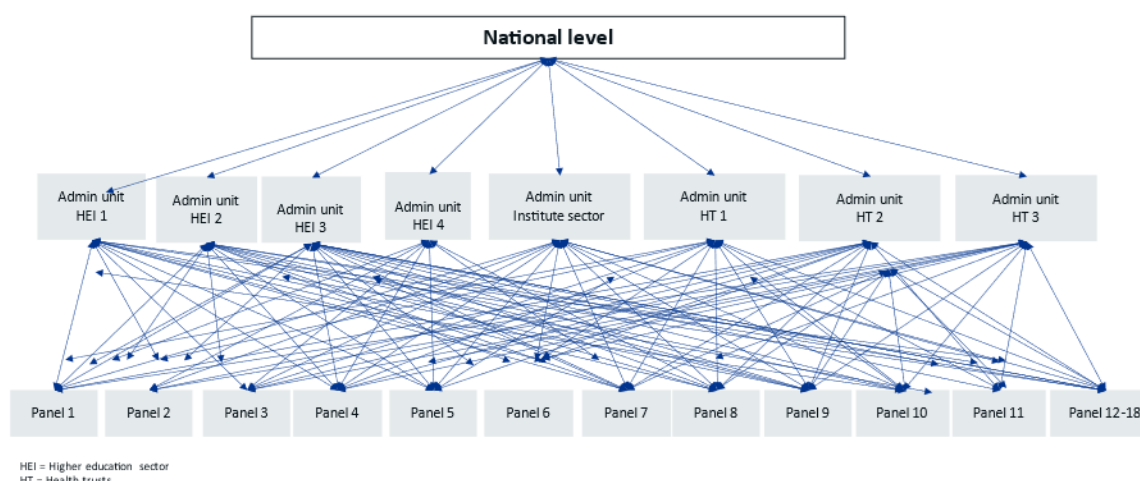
National level

Admin unit HEI 1

Admin unit HEI 2

Admin unit HEI 3

Admin unit HEI 4

Admin unit Institute sector

Admin unit HT 1

Admin unit HT 2

Admin unit HT 3

Panel 1

Panel 2

Panel 3

Panel 4

Panel 5

Panel 6

Panel 7

Panel 8

Panel 9

Panel 10

Panel 11

Panel 12-18

HEI = Higher education sector
HT = Health trusts